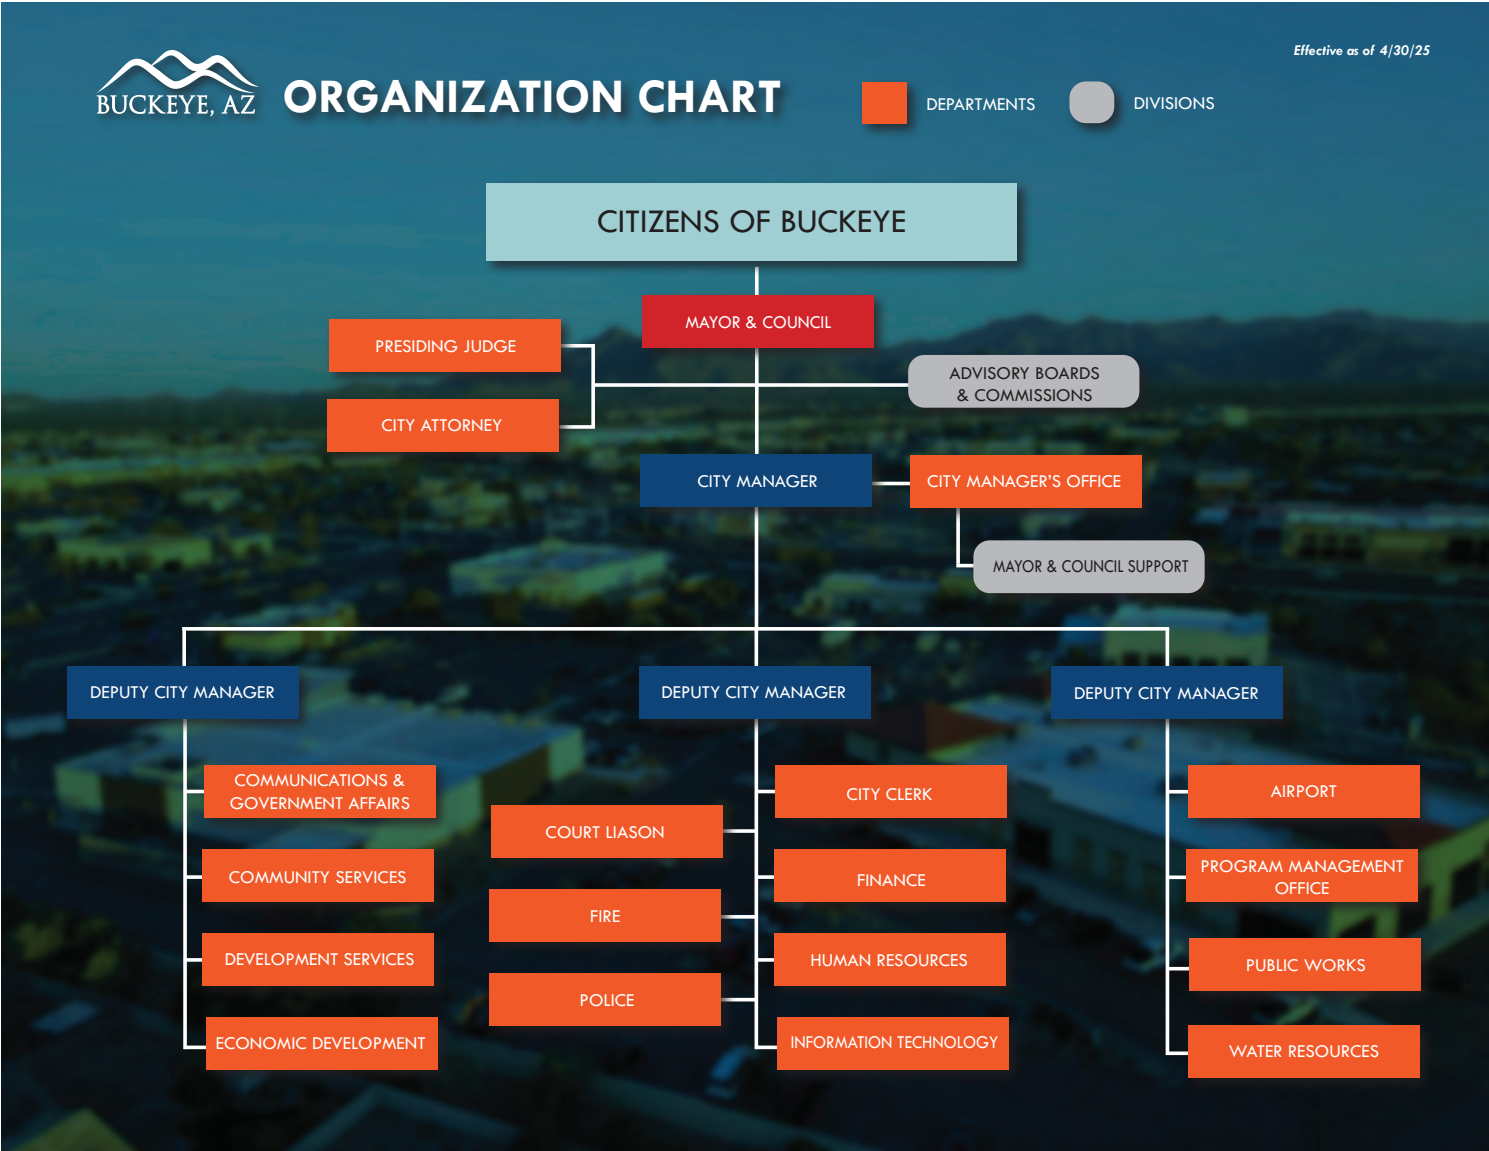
Effective as of 4/30/25

BUCKEYE, AZ ORGANIZATION CHART

DEPARTMENTS DIVISIONS

CITIZENS OF BUCKEYE

MAYOR & COUNCIL

PRESIDING JUDGE

CITY ATTORNEY

ADVISORY BOARDS & COMMISSIONS

CITY MANAGER

CITY MANAGER'S OFFICE

MAYOR & COUNCIL SUPPORT

DEPUTY CITY MANAGER

COMMUNICATIONS & GOVERNMENT AFFAIRS

COMMUNITY SERVICES

DEVELOPMENT SERVICES

ECONOMIC DEVELOPMENT

DEPUTY CITY MANAGER

COURT LIASON

FIRE

POLICE

CITY CLERK

FINANCE

HUMAN RESOURCES

INFORMATION TECHNOLOGY

DEPUTY CITY MANAGER

AIRPORT

PROGRAM MANAGEMENT OFFICE

PUBLIC WORKS

WATER RESOURCES